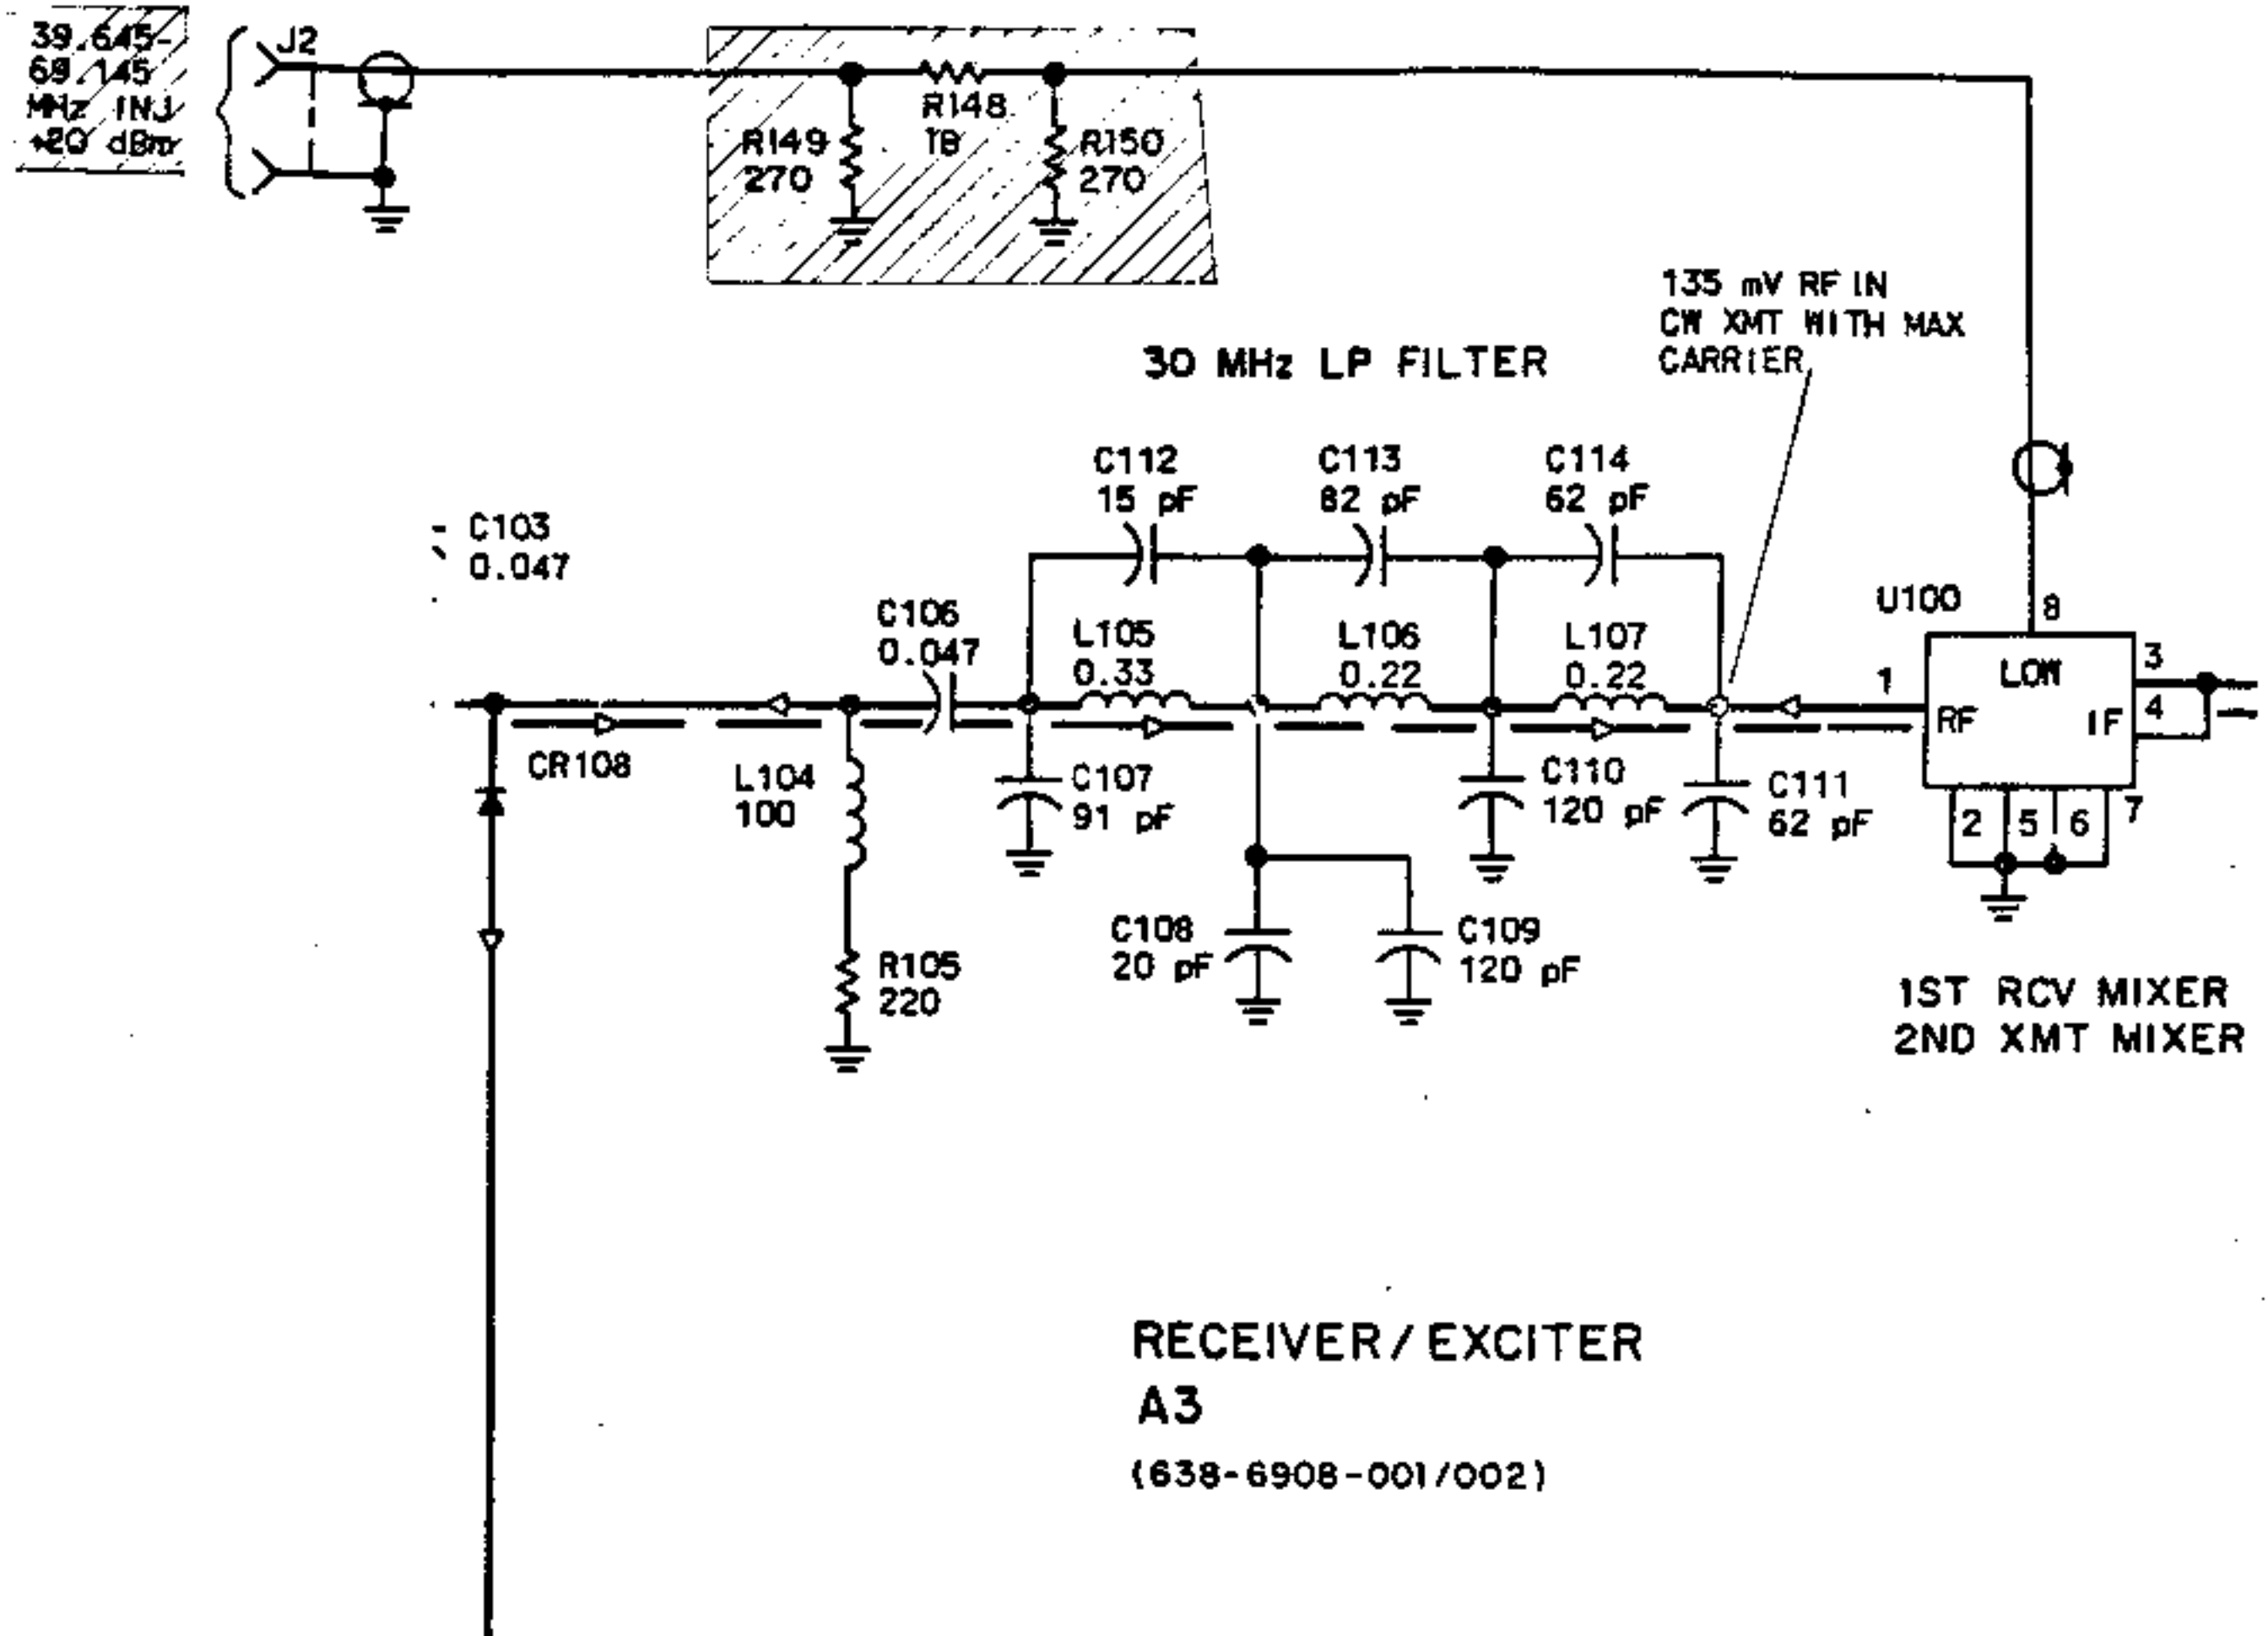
39.645-
69.145
MHz INJ
+20 dBm

J2

R149
270

R148
18

R150
270

135 mV RF IN
CW XMT WITH MAX
CARRIER

30 MHz LP FILTER

C112
15 pF

C113
82 pF

C114
62 pF

C103
0.047

C106
0.047

L105
0.33

L106
0.22

L107
0.22

U100

8

LOW

3

1

RF

IF

4

CR108

L104
100

C107
91 pF

C110
120 pF

C111
62 pF

2

5

6

7

C108
20 pF

C109
120 pF

R105
220

1ST RCV MIXER
2ND XMT MIXER

RECEIVER/EXCITER
A3
(638-6908-001/002)